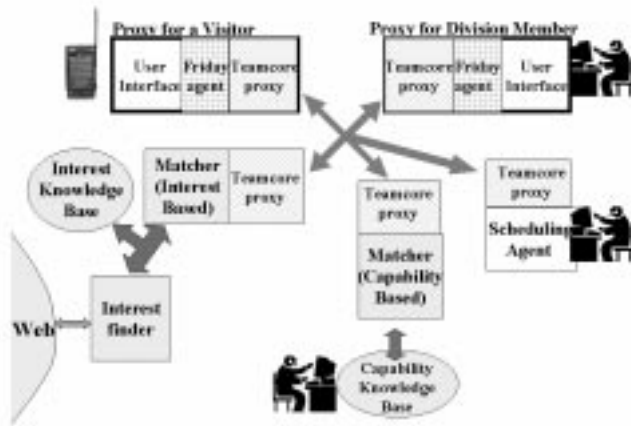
Proxy for a Visitor

User Interface

Friday agent

Teamcore proxy

Proxy for Division Member

Teamcore proxy

Friday agent

User Interface

Interest Knowledge Base

Matcher (Interest Based)

Teamcore proxy

Teamcore proxy

Teamcore proxy

Scheduling Agent

Matcher (Capability Based)

Web

Interest finder

Capability Knowledge Base